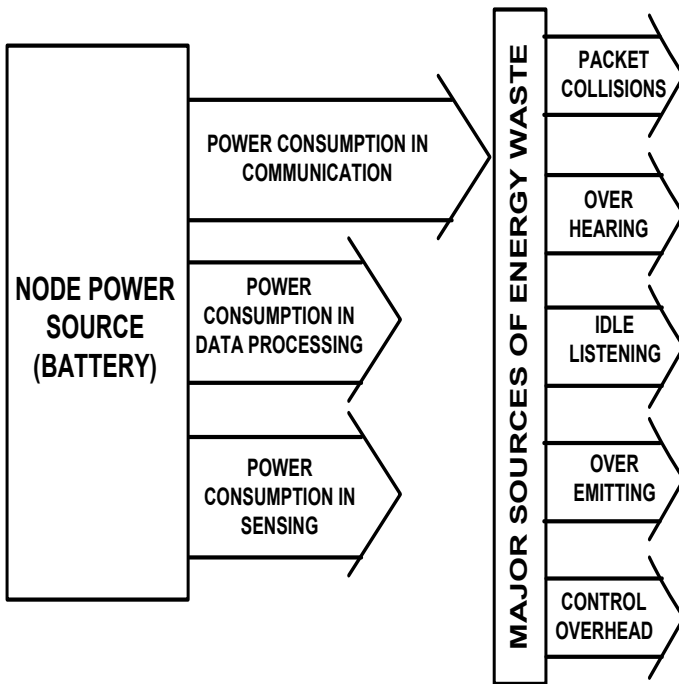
NODE POWER SOURCE (BATTERY)

POWER CONSUMPTION IN COMMUNICATION

POWER CONSUMPTION IN DATA PROCESSING

POWER CONSUMPTION IN SENSING

MAJOR SOURCES OF ENERGY WASTE

PACKET COLLISIONS

OVER HEARING

IDLE LISTENING

OVER EMITTING

CONTROL OVERHEAD